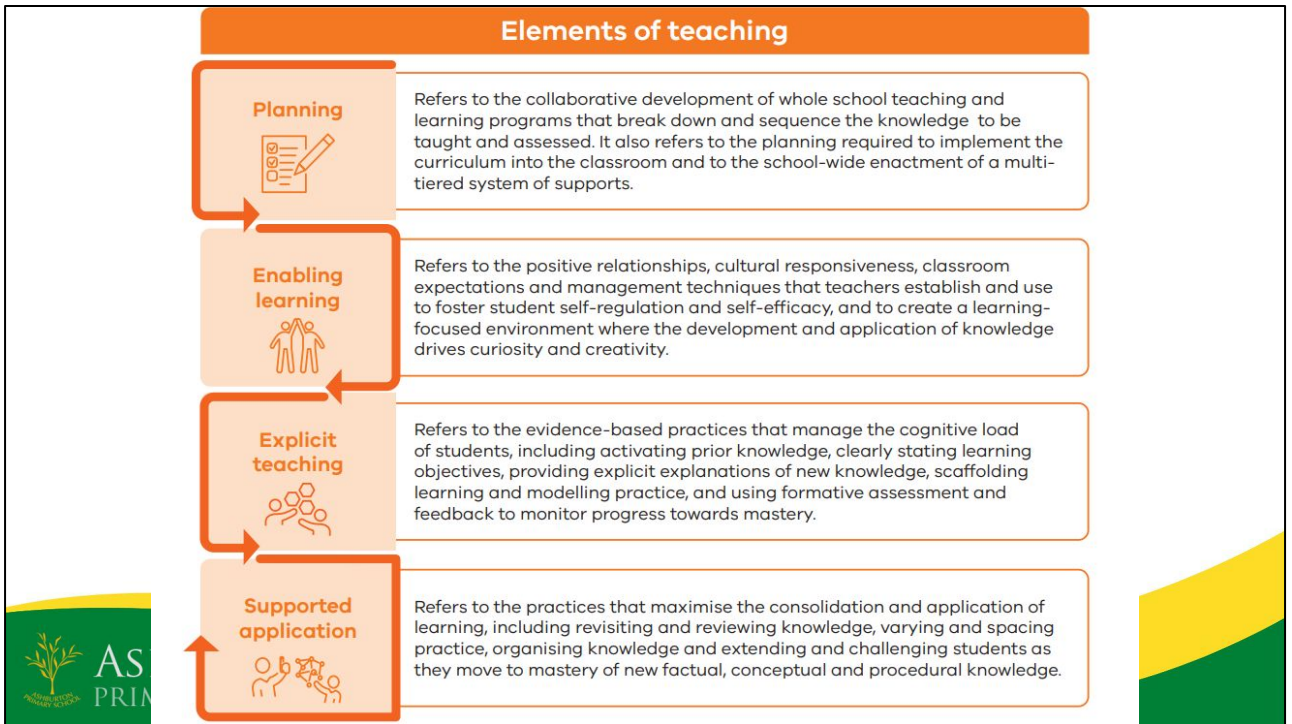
Elements of teaching

Planning

Refers to the collaborative development of whole school teaching and learning programs that break down and sequence the knowledge to be taught and assessed. It also refers to the planning required to implement the curriculum into the classroom and to the school-wide enactment of a multi-tiered system of supports.

Enabling learning

Refers to the positive relationships, cultural responsiveness, classroom expectations and management techniques that teachers establish and use to foster student self-regulation and self-efficacy, and to create a learning-focused environment where the development and application of knowledge drives curiosity and creativity.

Explicit teaching

Refers to the evidence-based practices that manage the cognitive load of students, including activating prior knowledge, clearly stating learning objectives, providing explicit explanations of new knowledge, scaffolding learning and modelling practice, and using formative assessment and feedback to monitor progress towards mastery.

Supported application

Refers to the practices that maximise the consolidation and application of learning, including revisiting and reviewing knowledge, varying and spacing practice, organising knowledge and extending and challenging students as they move to mastery of new factual, conceptual and procedural knowledge.

ASHBURTON PRIMARY SCHOOL

AS
PRIM